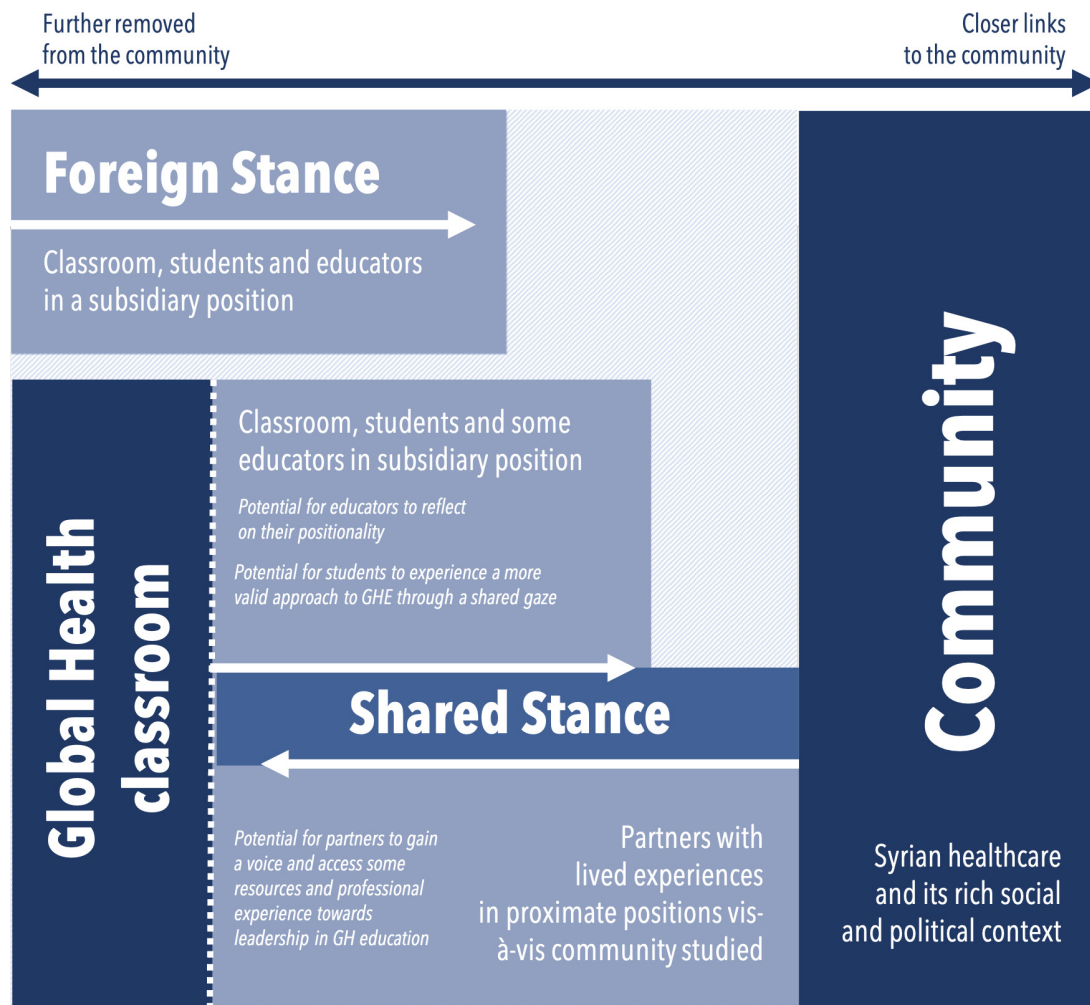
Further removed from the community

Closer links to the community

Foreign Stance

Classroom, students and educators in a subsidiary position

Global Health classroom

Classroom, students and some educators in subsidiary position

Potential for educators to reflect on their positionality

Potential for students to experience a more valid approach to GHE through a shared gaze

Shared Stance

Potential for partners to gain a voice and access some resources and professional experience towards leadership in GH education

Partners with lived experiences in proximate positions vis-à-vis community studied

Community

Syrian healthcare and its rich social and political context